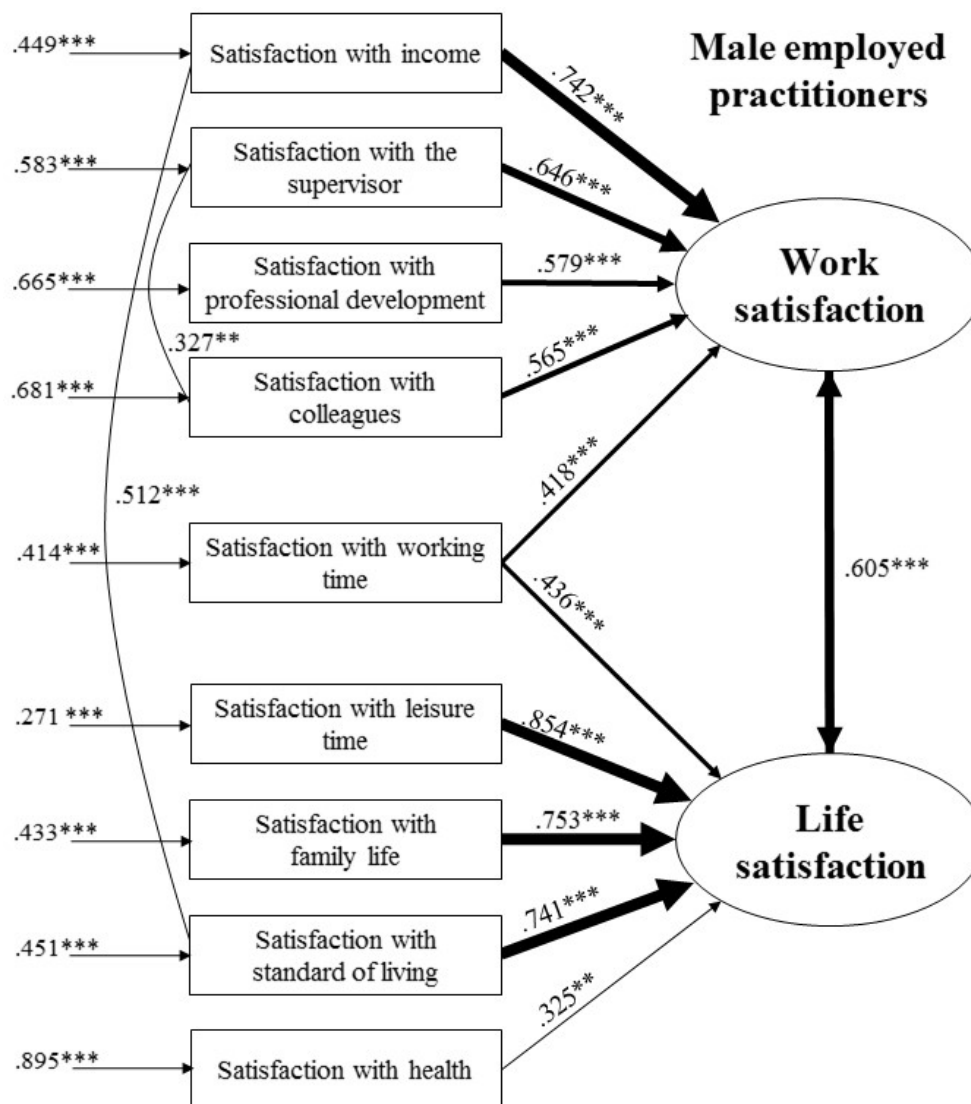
Male employed practitioners

.449***
Satisfaction with income
.742***

.583***
Satisfaction with the supervisor
.646***

.665***
Satisfaction with professional development
.579***

.327**

.681***
Satisfaction with colleagues
.565***

Work satisfaction

.512***

.414***
Satisfaction with working time
.418***
.436***

.605***

.271 ***
Satisfaction with leisure time
.854***

.433***
Satisfaction with family life
.753***

.451***
Satisfaction with standard of living
.741***

Life satisfaction

.895***
Satisfaction with health
.325**